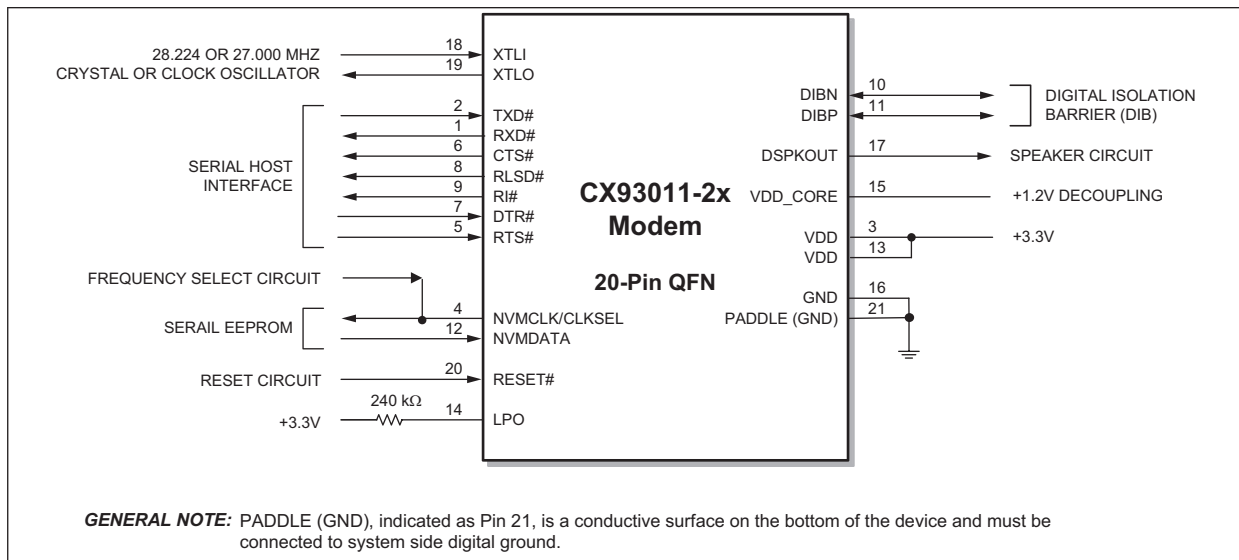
28.224 OR 27.000 MHZ
CRYSTAL OR CLOCK OSCILLATOR

18 XTLI
19 XTLO

SERIAL HOST INTERFACE

2 TXD#
1 RXD#
6 CTS#
8 RLSD#
9 RI#
7 DTR#
5 RTS#

FREQUENCY SELECT CIRCUIT

SERAIL EEPROM

4 NVMCLK/CLKSEL
12 NVMDATA

RESET CIRCUIT

20 RESET#

240 kΩ
+3.3V
14 LPO

CX93011-2x
Modem

20-Pin QFN

DIBN 10
DIBP 11

DIGITAL ISOLATION BARRIER (DIB)

DSPKOUT 17
SPEAKER CIRCUIT

VDD_CORE 15
+1.2V DECOUPLING

VDD 3
VDD 13
+3.3V

GND 16
PADDLE (GND) 21

GENERAL NOTE: PADDLE (GND), indicated as Pin 21, is a conductive surface on the bottom of the device and must be connected to system side digital ground.